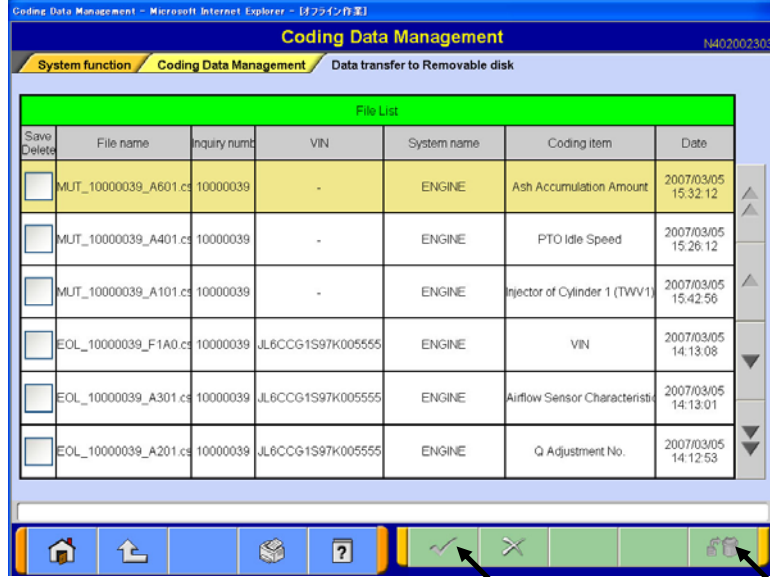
Coding Data Management - Microsoft Internet Explorer - [オフライン作業]

Coding Data Management

N402002303

System function

Coding Data Management

Data transfer to Removable disk

File List

| Save Delete | File name | Inquiry numb | VIN | System name | Coding item | Date |
|---|---|---|---|---|---|---|
| | MUT_10000039_A601.cs | 10000039 | - | ENGINE | Ash Accumulation Amount | 2007/03/05 15:32:12 |
| | MUT_10000039_A401.cs | 10000039 | - | ENGINE | PTO Idle Speed | 2007/03/05 15:26:12 |
| | MUT_10000039_A101.cs | 10000039 | - | ENGINE | Injector of Cylinder 1 (TWV1) | 2007/03/05 15:42:56 |
| | EOL_10000039_F1A0.cs | 10000039 | JL6CCG1S97K005555 | ENGINE | VIN | 2007/03/05 14:13:08 |
| | EOL_10000039_A301.cs | 10000039 | JL6CCG1S97K005555 | ENGINE | Airflow Sensor Characteristic | 2007/03/05 14:13:01 |
| | EOL_10000039_A201.cs | 10000039 | JL6CCG1S97K005555 | ENGINE | Q Adjustment No. | 2007/03/05 14:12:53 |